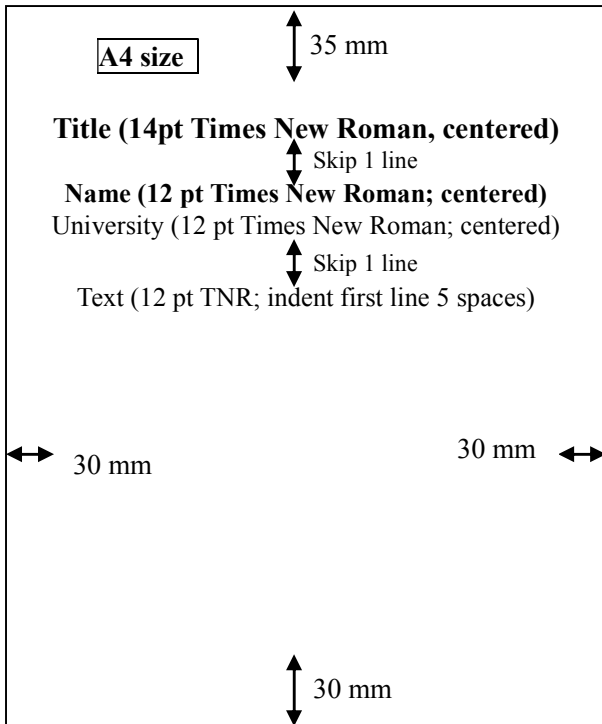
A4 size

35 mm

Title (14pt Times New Roman, centered)

Skip 1 line

Name (12 pt Times New Roman; centered)

University (12 pt Times New Roman; centered)

Skip 1 line

Text (12 pt TNR; indent first line 5 spaces)

30 mm

30 mm

30 mm